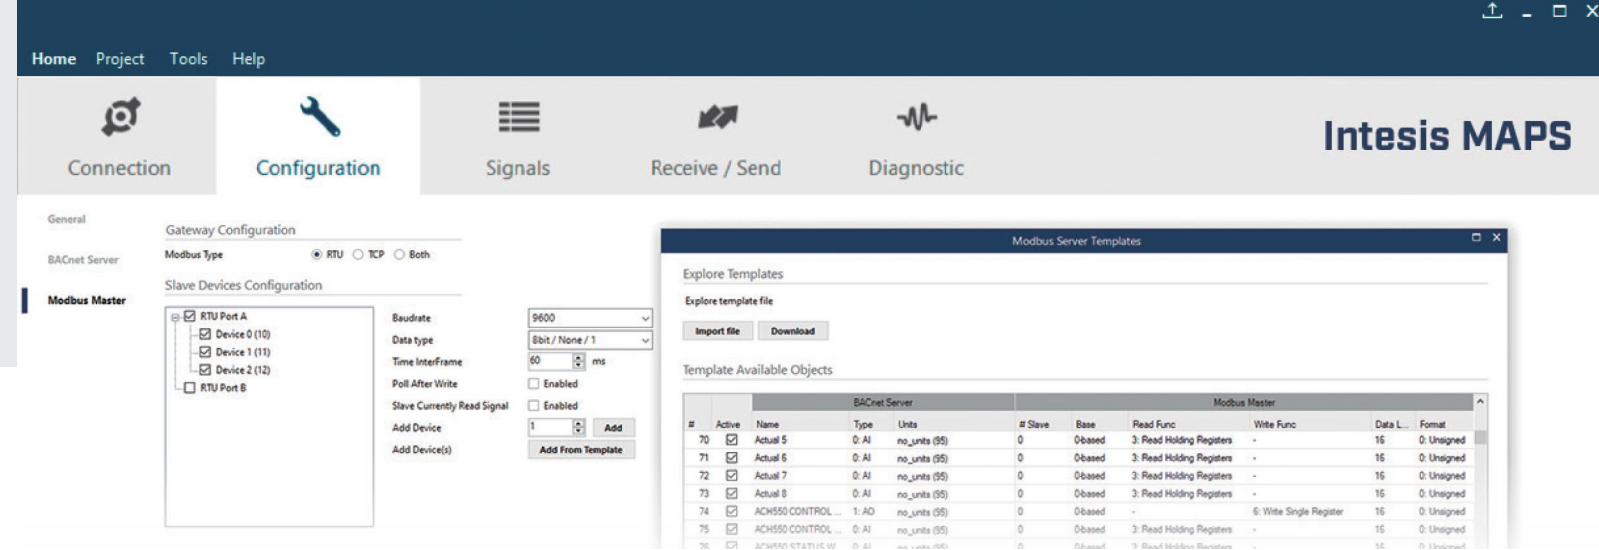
Home Project Tools Help

Connection Configuration Signals Receive / Send Diagnostic

Intesis MAPS

General

BACnet Server

Modbus Master

Gateway Configuration

Modbus Type RTU TCP Both

Slave Devices Configuration

RTU Port A
Device 0 (10)
Device 1 (11)
Device 2 (12)
RTU Port B

Baudrate 9600
Data type 8bit / None / 1
Time InterFrame 60 ms
Poll After Write Enabled
Slave Currently Read Signal Enabled
Add Device 1 Add
Add Device(s) Add From Template

Modbus Server Templates

Explore Templates

Explore template file

Import file Download

Template Available Objects

| # | Active | Name | Type | Units | # Slave | Base | Read Func | Write Func | Data L... | Format |
|---|---|---|---|---|---|---|---|---|---|---|
| | | BACnet Server | | | Modbus Master | | | | | |
| 70 | ☑ | Actual 5 | 0: AI | no_units (95) | 0 | 0-based | 3: Read Holding Registers | - | 16 | 0: Unsigned |
| 71 | ☑ | Actual 6 | 0: AI | no_units (95) | 0 | 0-based | 3: Read Holding Registers | - | 16 | 0: Unsigned |
| 72 | ☑ | Actual 7 | 0: AI | no_units (95) | 0 | 0-based | 3: Read Holding Registers | - | 16 | 0: Unsigned |
| 73 | ☑ | Actual 8 | 0: AI | no_units (95) | 0 | 0-based | 3: Read Holding Registers | - | 16 | 0: Unsigned |
| 74 | ☑ | ACH550 CONTROL ... | 1: AO | no_units (95) | 0 | 0-based | - | 6: Write Single Register | 16 | 0: Unsigned |
| 75 | ☑ | ACH550 CONTROL ... | 0: AI | no_units (95) | 0 | 0-based | 3: Read Holding Registers | - | 16 | 0: Unsigned |
| 76 | ☑ | ACH550 STATUS W... | 0: AI | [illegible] | 0 | 0-based | 3: Read Holding Registers | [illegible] | 16 | 0: Unsigned |